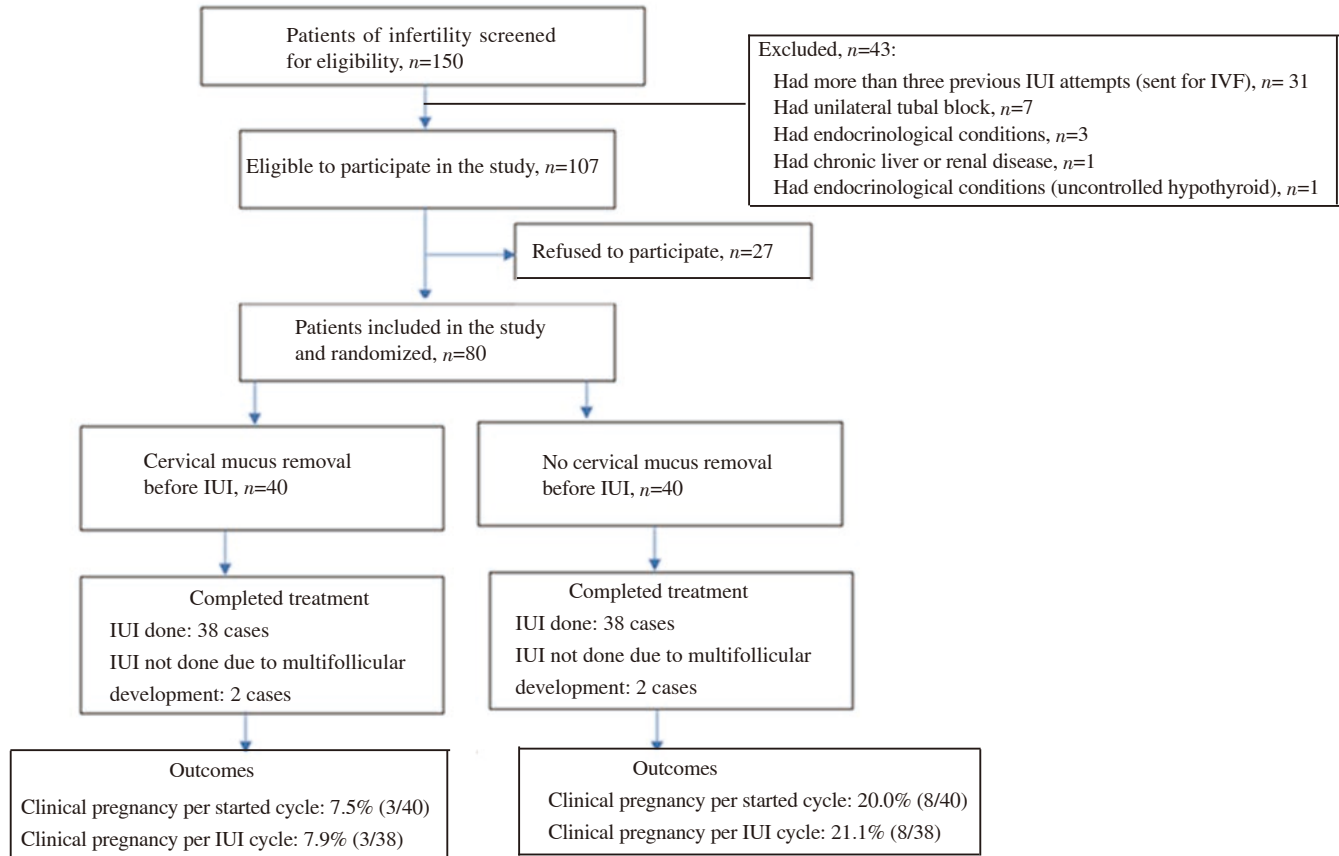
Patients of infertility screened for eligibility, $n$=150

Excluded, $n$=43:
Had more than three previous IUI attempts (sent for IVF), $n$= 31
Had unilateral tubal block, $n$=7
Had endocrinological conditions, $n$=3
Had chronic liver or renal disease, $n$=1
Had endocrinological conditions (uncontrolled hypothyroid), $n$=1

Eligible to participate in the study, $n$=107

Refused to participate, $n$=27

Patients included in the study and randomized, $n$=80

Cervical mucus removal before IUI, $n$=40

No cervical mucus removal before IUI, $n$=40

Completed treatment
IUI done: 38 cases
IUI not done due to multifollicular development: 2 cases

Completed treatment
IUI done: 38 cases
IUI not done due to multifollicular development: 2 cases

Outcomes
Clinical pregnancy per started cycle: 7.5% (3/40)
Clinical pregnancy per IUI cycle: 7.9% (3/38)

Outcomes
Clinical pregnancy per started cycle: 20.0% (8/40)
Clinical pregnancy per IUI cycle: 21.1% (8/38)